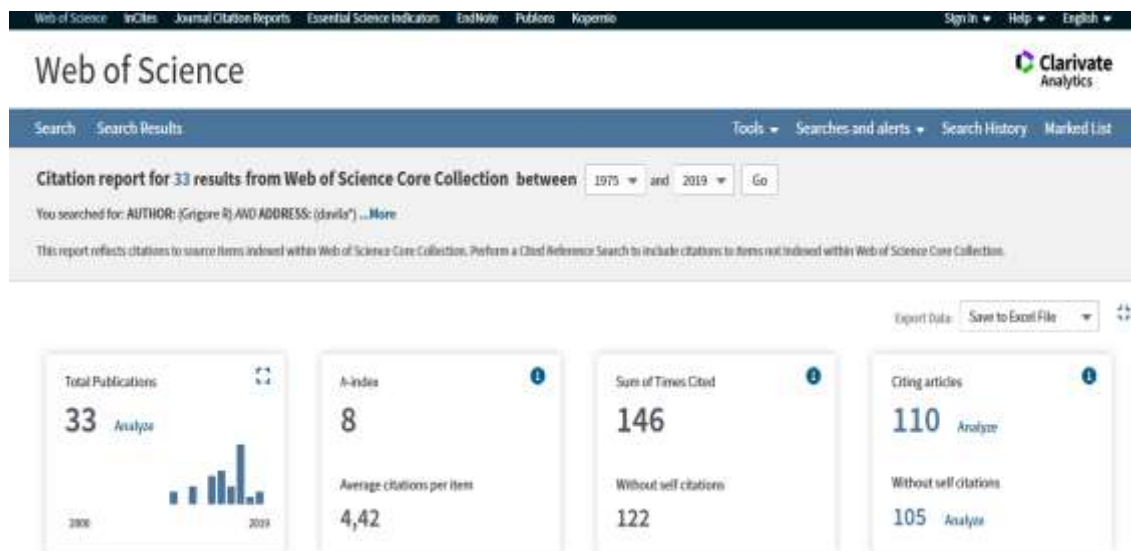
Web of Science InCites Journal Citation Reports Essential Science Indicators EndNote Publons Kopernio

Sign In ▾ Help ▾ English ▾

Web of Science

Clarivate Analytics

Search Search Results

Tools ▾ Searches and alerts ▾ Search History Marked List

Citation report for 33 results from Web of Science Core Collection between 1975 ▾ and 2019 ▾ Go

You searched for: AUTHOR: (Grigore R) AND ADDRESS: (davila*) ...More

This report reflects citations to source items indexed within Web of Science Core Collection. Perform a Cited Reference Search to include citations to items not indexed within Web of Science Core Collection.

Export Data: Save to Excel File ▾

Total Publications
33 Analyze
2000 2019

h-index
8
Average citations per item
4,42

Sum of Times Cited
146
Without self citations
122

Citing articles
110 Analyze
Without self citations
105 Analyze